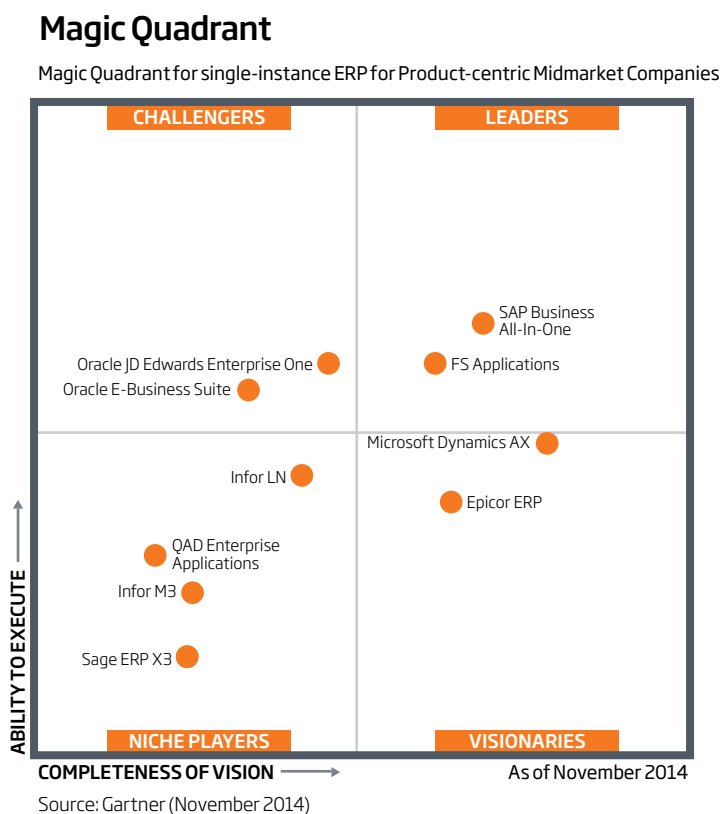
Magic Quadrant

Magic Quadrant for single-instance ERP for Product-centric Midmarket Companies

CHALLENGERS

LEADERS

SAP Business All-In-One

Oracle JD Edwards Enterprise One

FS Applications

Oracle E-Business Suite

Microsoft Dynamics AX

Infor LN

Epicor ERP

QAD Enterprise Applications

Infor M3

Sage ERP X3

NICHE PLAYERS

VISIONARIES

ABILITY TO EXECUTE

COMPLETENESS OF VISION

As of November 2014

Source: Gartner (November 2014)